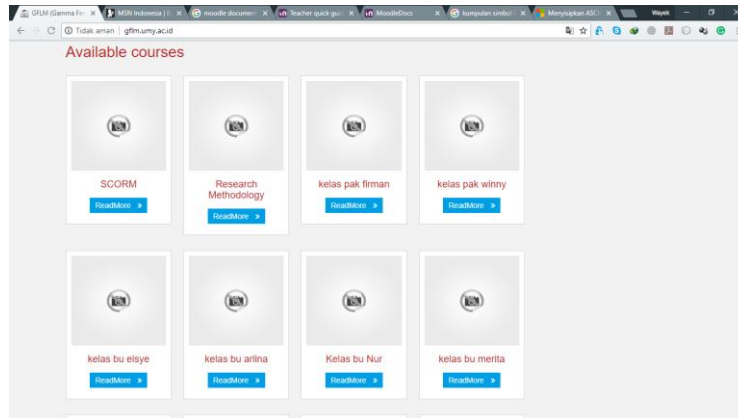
GFLM (Gamma Fe | MSN Indonesia | | moodle documen | Teacher quick gu | MoodleDocs | kumpulan simbol | Menyiapkan ASC | Wayek

Tidak aman | gflm.umy.ac.id

Available courses

SCORM
ReadMore »

Research Methodology
ReadMore »

kelas pak firman
ReadMore »

kelas pak winny
ReadMore »

kelas bu elsye
ReadMore »

kelas bu arlina
ReadMore »

Kelas bu Nur
ReadMore »

kelas bu merita
ReadMore »